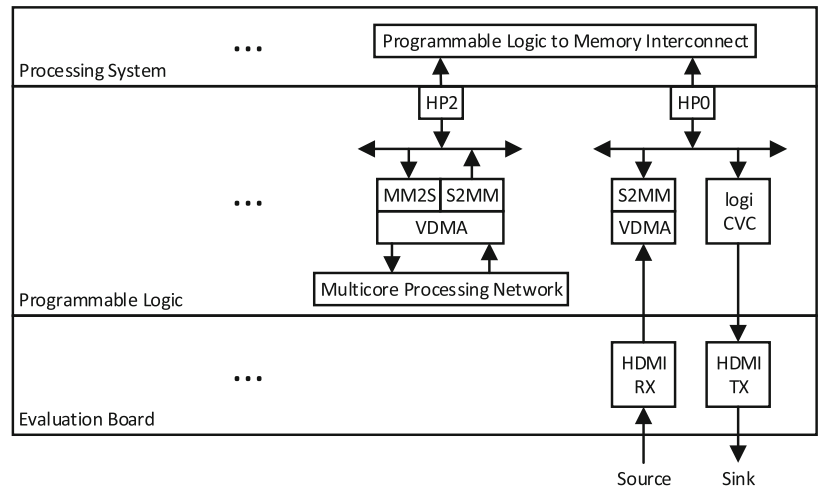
...

Programmable Logic to Memory Interconnect

Processing System

HP2

HP0

...

MM2S

S2MM

VDMA

S2MM

VDMA

logi CVC

Multicore Processing Network

Programmable Logic

...

HDMI RX

HDMI TX

Evaluation Board

Source

Sink